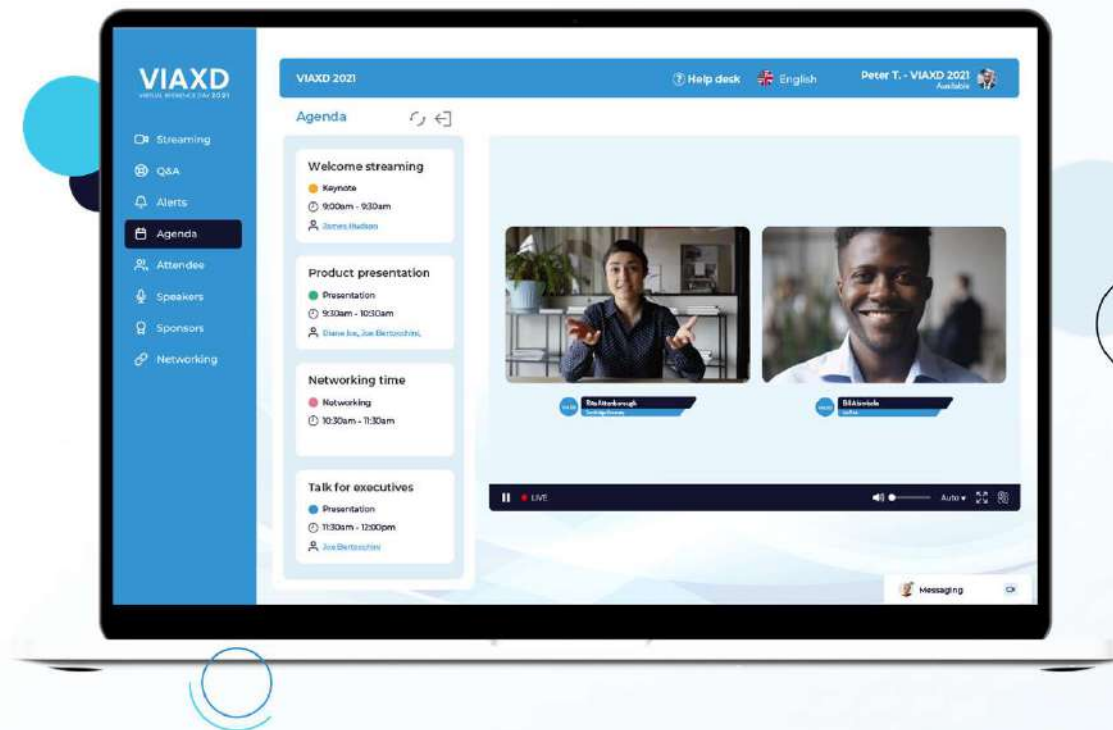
VIAXD
VIRTUAL EXPERIENCE DAY 2021

Streaming
Q&A
Alerts
Agenda
Attendee
Speakers
Sponsors
Networking

VIAXD 2021
Help desk
English
Peter T. - VIAXD 2021
Available

Agenda

Welcome streaming
Keynote
9:00am - 9:30am
James Hudson

Product presentation
Presentation
9:30am - 10:30am
Diane Ive, Joe Bertocchini,

Networking time
Networking
10:30am - 11:30am

Talk for executives
Presentation
11:30am - 12:00pm
Joe Bertocchini

Rita Attenborough
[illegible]

Bill Atwinde
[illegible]

LIVE
Auto

Messaging